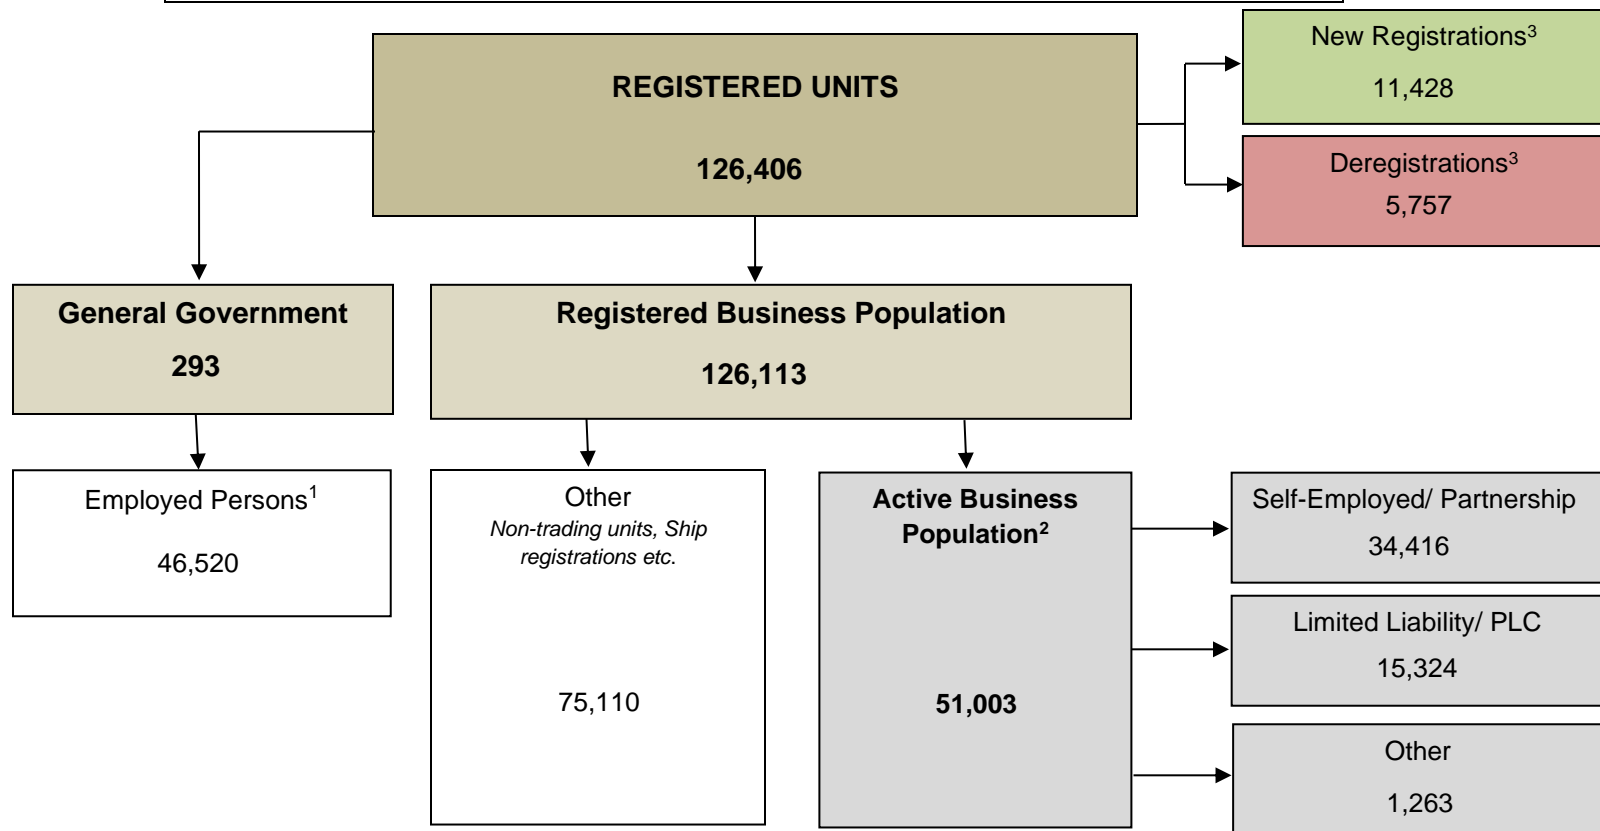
REGISTERED UNITS

126,406

New Registrations$^3$

11,428

Deregistrations$^3$

5,757

General Government

293

Registered Business Population

126,113

Employed Persons$^1$

46,520

Other

*Non-trading units, Ship registrations etc.*

75,110

Active Business Population$^2$

51,003

Self-Employed/ Partnership

34,416

Limited Liability/ PLC

15,324

Other

1,263